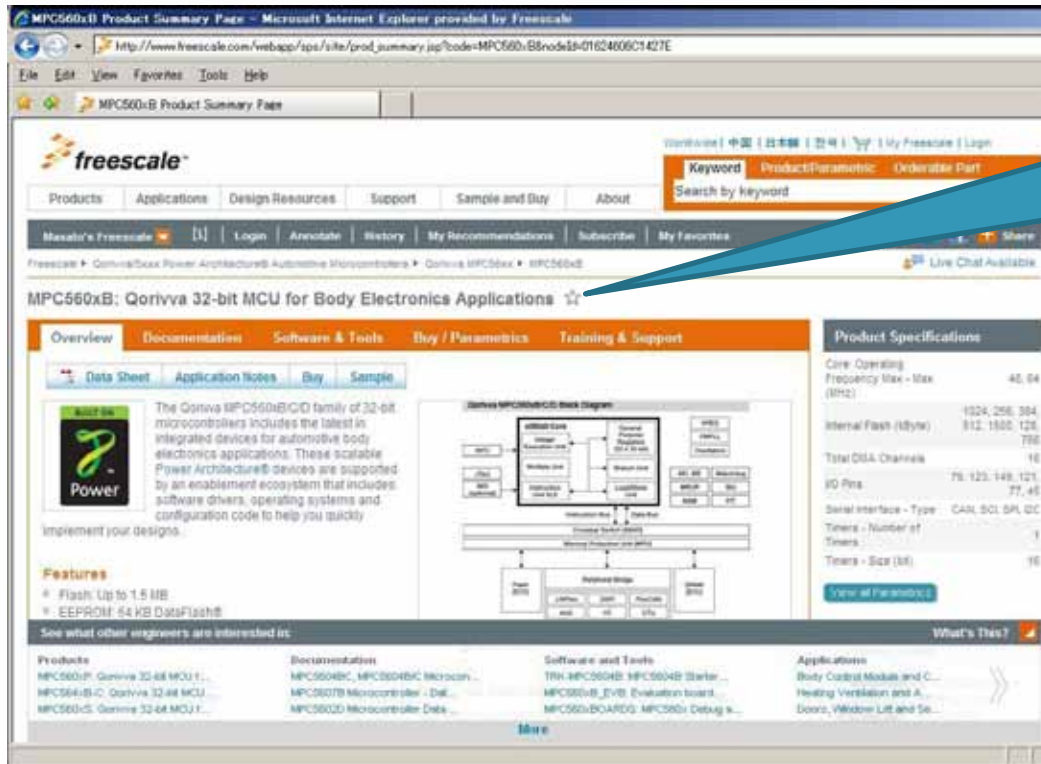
MPC560xB Product Summary Page - Microsoft Internet Explorer provided by Freescale

http://www.freescale.com/webapp/sps/site/prod_summary.jsp?code=MPC560xB&nodeId=01624606C1427E

File Edit View Favorites Tools Help

MPC560xB Product Summary Page

freescale

Worldwide | 中国 | 日本語 | 한국 | My Freescale | Login

Keyword Product/Parametric Orderable Part

Search by keyword

Products Applications Design Resources Support Sample and Buy About

Masato's Freescale [1] | Login | Annotate | History | My Recommendations | Subscribe | My Favorites Share

Freescale ▸ Qorivva/5xxx Power Architecture® Automotive Microcontrollers ▸ Qorivva MPC56xx ▸ MPC560xB

Live Chat Available

MPC560xB: Qorivva 32-bit MCU for Body Electronics Applications ☆

Overview Documentation Software & Tools Buy / Parametrics Training & Support

Data Sheet Application Notes Buy Sample

BUILT ON

Power

The Qorivva MPC560xB/C/D family of 32-bit microcontrollers includes the latest in integrated devices for automotive body electronics applications. These scalable Power Architecture® devices are supported by an enablement ecosystem that includes software drivers, operating systems and configuration code to help you quickly implement your designs.

Qorivva MPC560xB/C/D Block Diagram

Features

Flash: Up to 1.5 MB

EEPROM: 64 KB DataFlash®

Product Specifications

| | |
|---|---|
| Core: Operating Frequency Max - Max (MHz) | 48, 64 |
| Internal Flash (KByte) | 1024, 256, 384, 512, 1500, 128, 768 |
| Total DMA Channels | 16 |
| I/O Pins | 79, 123, 149, 121, 77, 45 |
| Serial Interface - Type | CAN, SCI, SPI, I2C |
| Timers - Number of Timers | 1 |
| Timers - Size (bit) | 16 |

View all Parametrics

See what other engineers are interested in:

What's This?

Products
MPC560xP: Qorivva 32-bit MCU f...
MPC564xB-C: Qorivva 32-bit MCU...
MPC560xS: Qorivva 32-bit MCU f...

Documentation
MPC5604BC, MPC5604B/C Microcon...
MPC5607B Microcontroller - Dat...
MPC5602D Microcontroller Data...

Software and Tools
TRK-MPC5604B: MPC5604B Starter...
MPC560xB_EVB: Evaluation board...
MPC560xBOARDS: MPC560x Debug a...

Applications
Body Control Module and C...
Heating Ventilation and A...
Doors, Window Lift and Se...

More